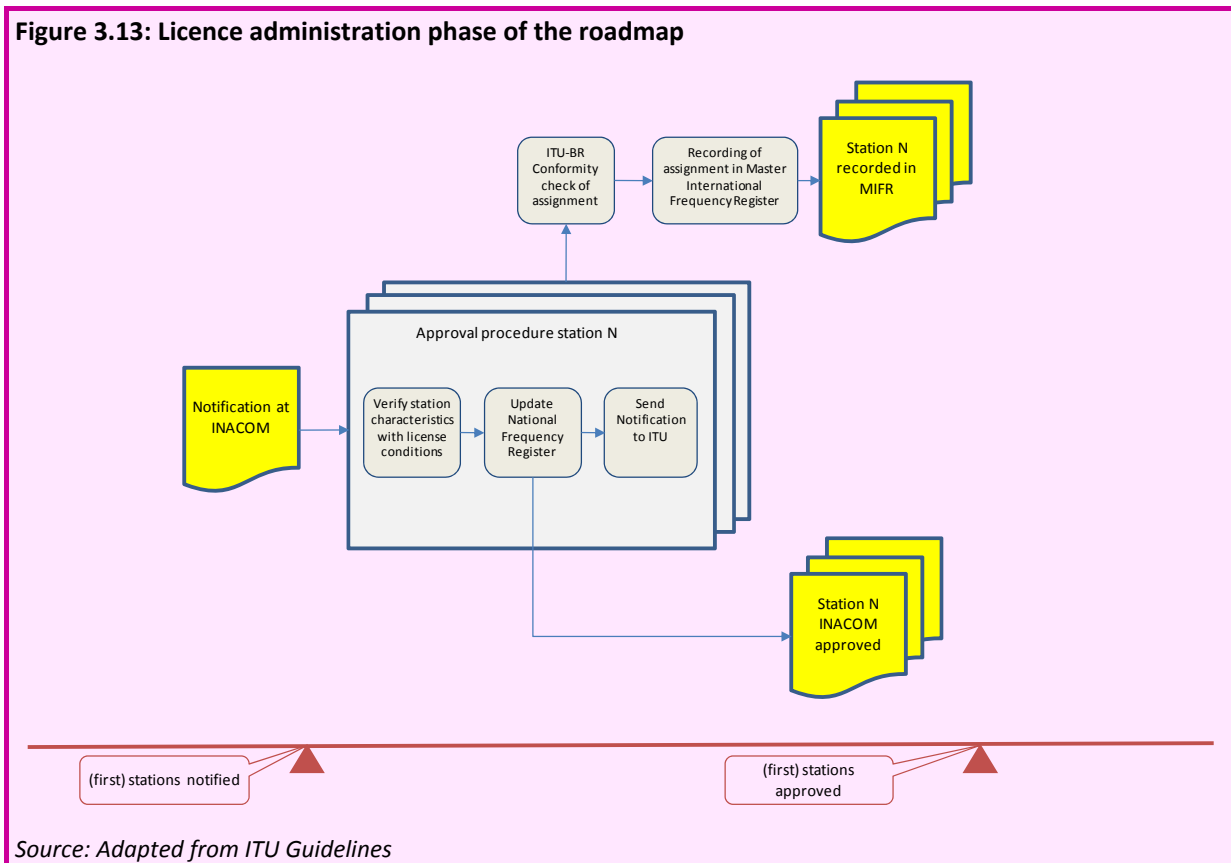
Figure 3.13: Licence administration phase of the roadmap

ITU-BR Conformity check of assignment

Recording of assignment in Master International FrequencyRegister

Station N recorded in MIFR

Approval procedure station N

Notification at INACOM

Verify station characteristics with license conditions

Update National Frequency Register

Send Notification to ITU

Station N INACOM approved

(first) stations notified

(first) stations approved

Source: Adapted from ITU Guidelines